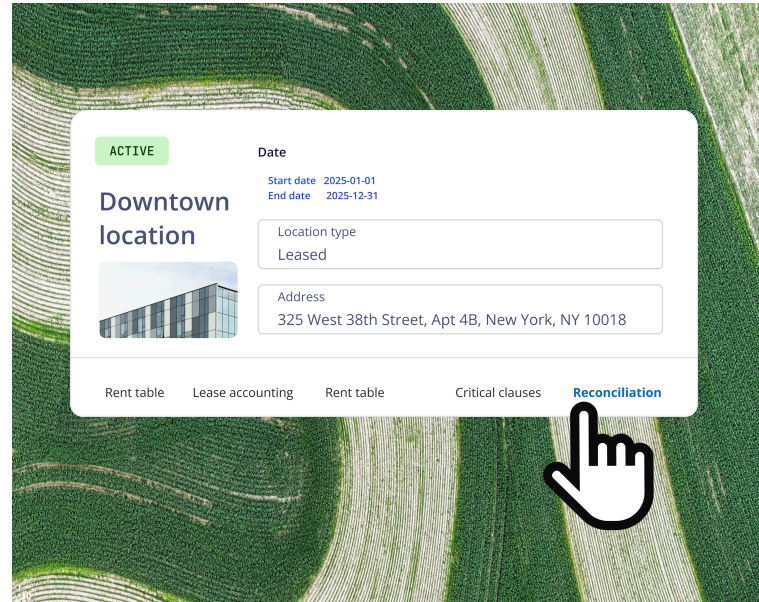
ACTIVE

Downtown location

Date

Start date 2025-01-01
End date 2025-12-31

Location type
Leased

Address
325 West 38th Street, Apt 4B, New York, NY 10018

Rent table Lease accounting Rent table Critical clauses Reconciliation